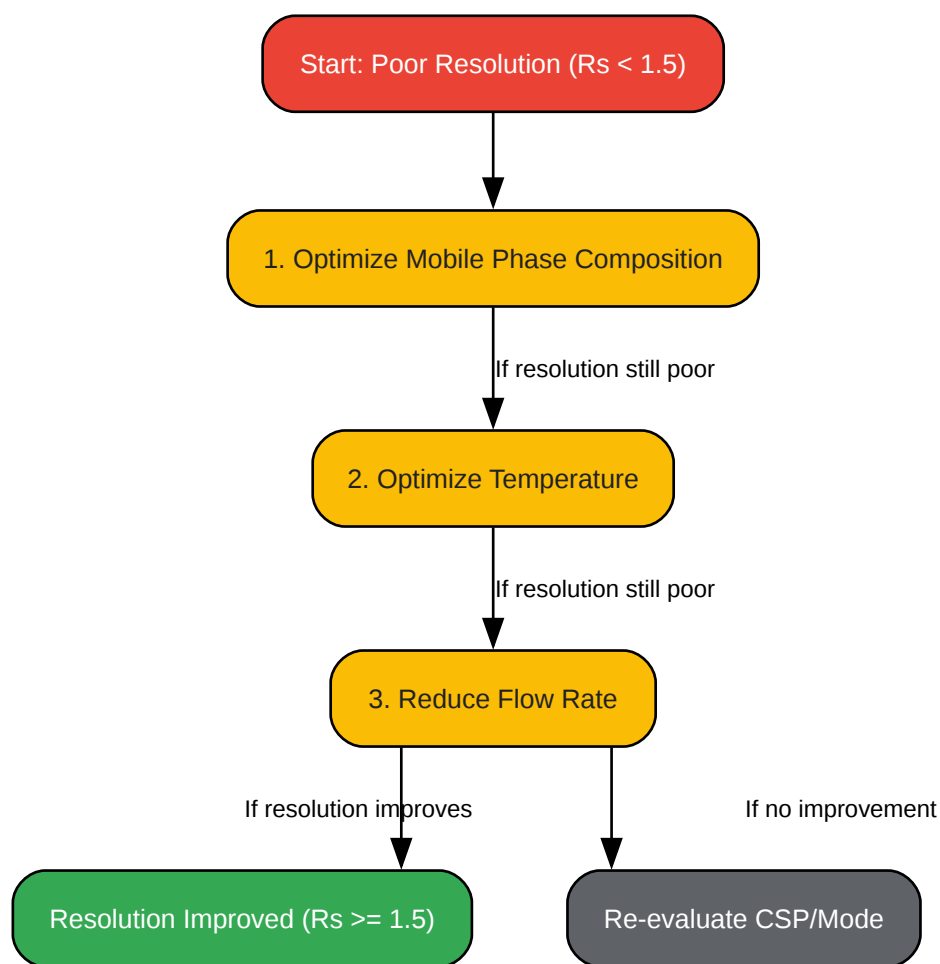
Start: Poor Resolution (Rs < 1.5)

1. Optimize Mobile Phase Composition

If resolution still poor

2. Optimize Temperature

If resolution still poor

3. Reduce Flow Rate

If resolution improves

If no improvement

Resolution Improved (Rs >= 1.5)

Re-evaluate CSP/Mode